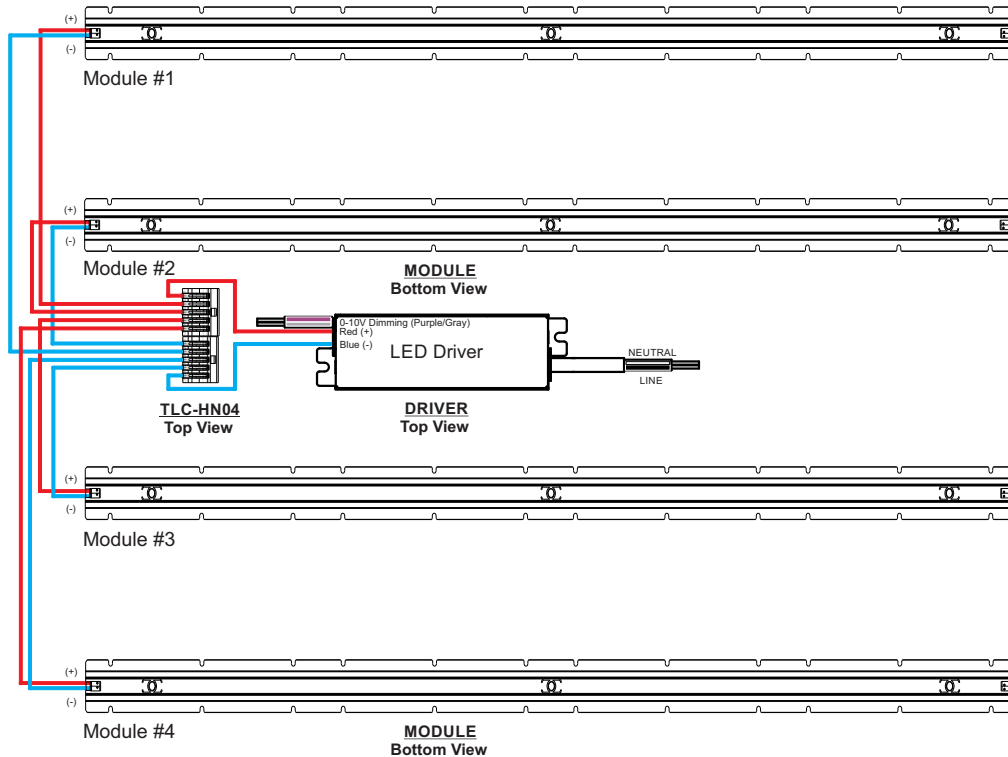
(+)
(-)
Module #1

(+)
(-)
Module #2

MODULE
Bottom View

0-10V Dimming (Purple/Gray)
Red (+)
Blue (-)
LED Driver
NEUTRAL
LINE

TLC-HN04
Top View

DRIVER
Top View

(+)
(-)
Module #3

(+)
(-)
Module #4

MODULE
Bottom View